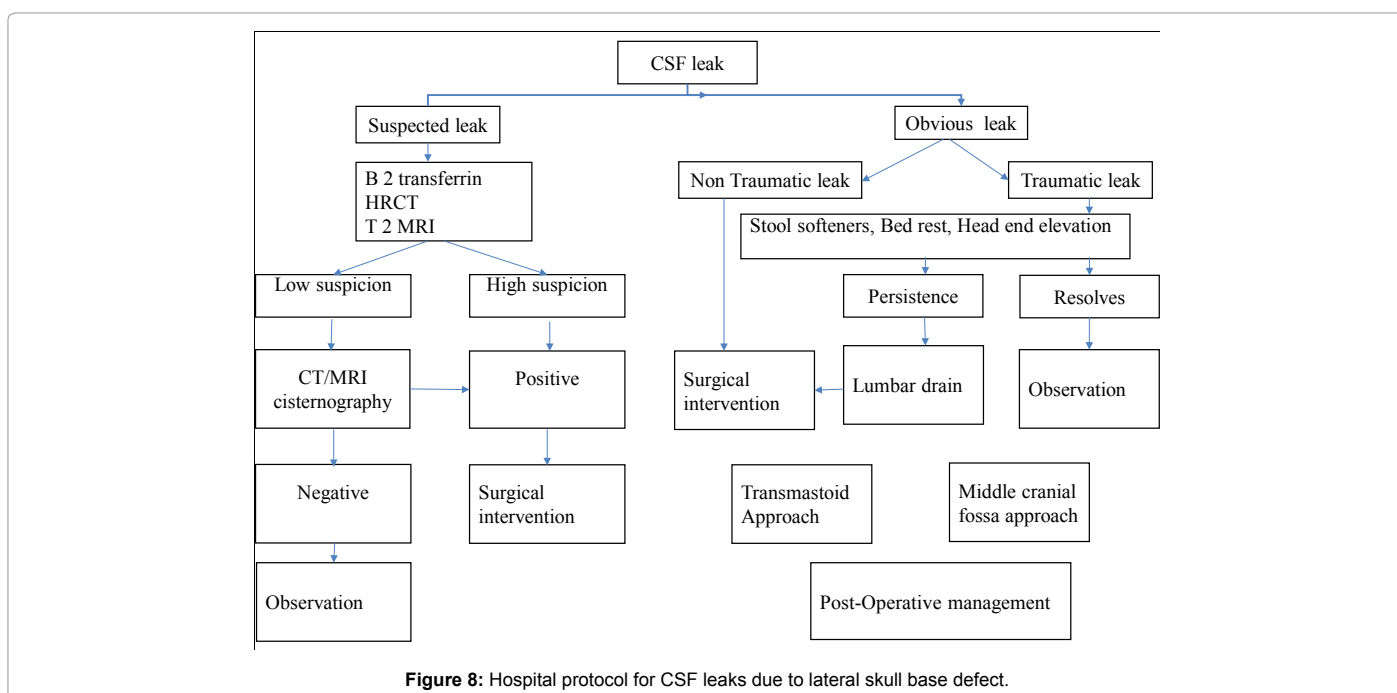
CSF leak

Suspected leak

Obvious leak

B 2 transferrin
HRCT
T 2 MRI

Non Traumatic leak

Traumatic leak

Stool softeners, Bed rest, Head end elevation

Low suspicion

High suspicion

Persistence

Resolves

CT/MRI cisternography

Positive

Surgical intervention

Lumbar drain

Observation

Negative

Surgical intervention

Transmastoid Approach

Middle cranial fossa approach

Observation

Post-Operative management

**Figure 8:** Hospital protocol for CSF leaks due to lateral skull base defect.